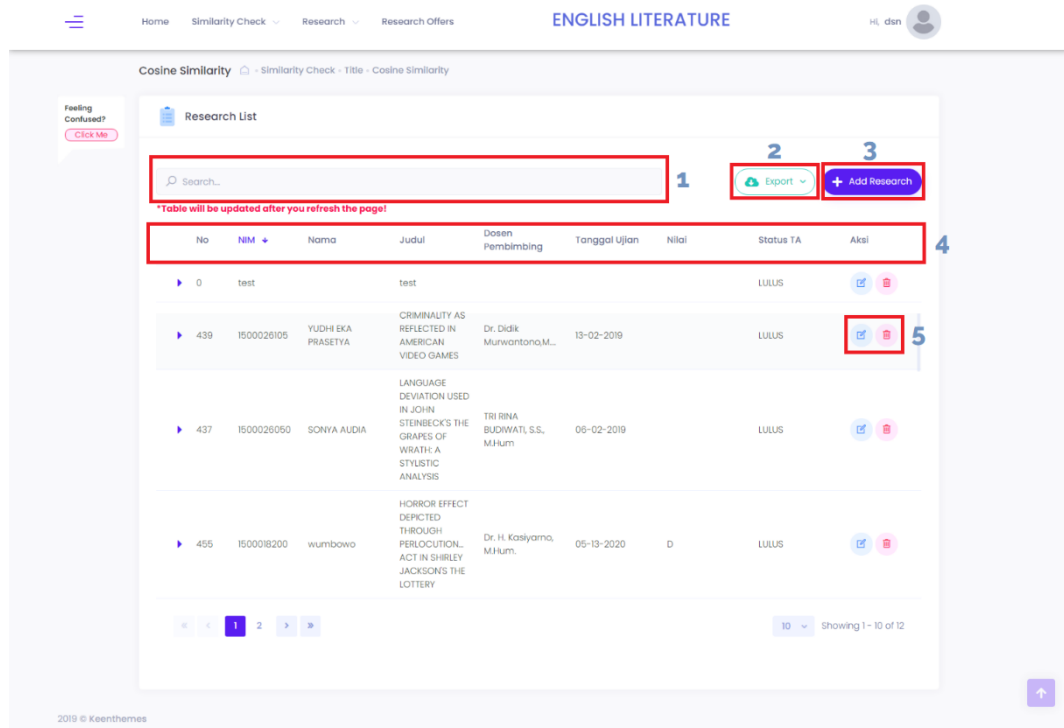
Home Similarity Check Research Research Offers

ENGLISH LITERATURE

Hi, dsn

Cosine Similarity > Similarity Check > Title > Cosine Similarity

Feeling Confused?
Click Me

Research List

Search...

1

2
Export

3
Add Research

*Table will be updated after you refresh the page!

4

| No | NIM | Nama | Judul | Dosen Pembimbing | Tanggal Ujian | Nilai | Status TA | Aksi |
|---|---|---|---|---|---|---|---|---|
| 0 | test | | test | | | | LULUS | |
| 439 | 1500026105 | YUDHI EKA PRASETYA | CRIMINALITY AS REFLECTED IN AMERICAN VIDEO GAMES | Dr. Didik Murwantono,M... | 13-02-2019 | | LULUS | |
| 437 | 1500026050 | SONYA AUDIA | LANGUAGE DEVIATION USED IN JOHN STEINBECK'S THE GRAPES OF WRATH: A STYLISTIC ANALYSIS | TRI RINA BUDIWATI, S.S., M.Hum | 06-02-2019 | | LULUS | |
| 455 | 1500018200 | wumbowo | HORROR EFFECT DEPICTED THROUGH PERLOCUTION... ACT IN SHIRLEY JACKSON'S THE LOTTERY | Dr. H. Kasiyarno, M.Hum. | 05-13-2020 | D | LULUS | |

5

« ‹ 1 2 › »

10 Showing 1 - 10 of 12

2019 © Keenthemes